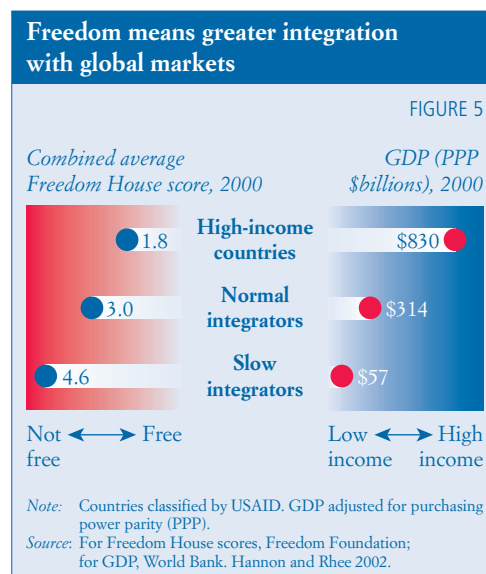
Freedom means greater integration with global markets

FIGURE 5

Combined average Freedom House score, 2000

GDP (PPP $billions), 2000

1.8

High-income countries

$830

3.0

Normal integrators

$314

4.6

Slow integrators

$57

Not free ⟷ Free

Low income ⟷ High income

Note: Countries classified by USAID. GDP adjusted for purchasing power parity (PPP).

Source: For Freedom House scores, Freedom Foundation; for GDP, World Bank. Hannon and Rhee 2002.